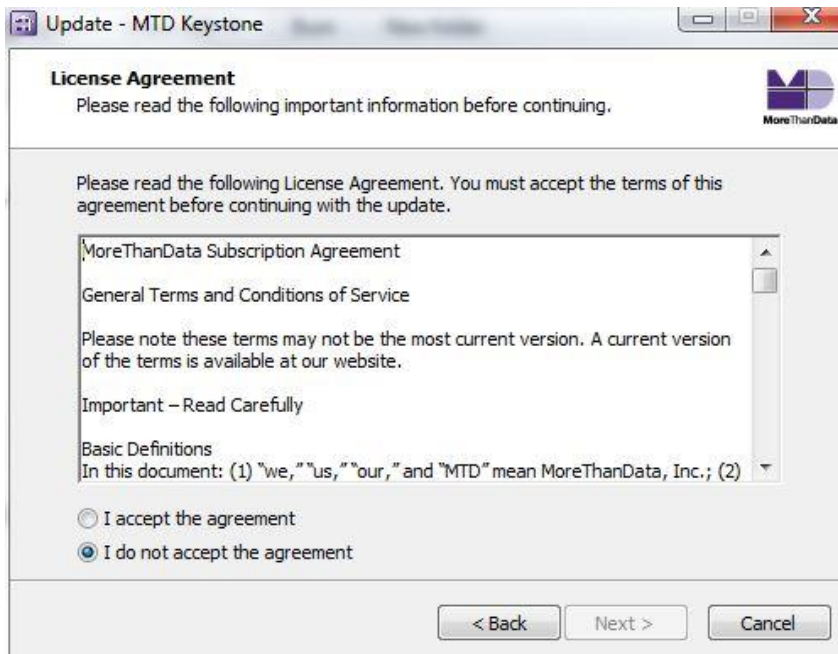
Update - MTD Keystone

License Agreement
Please read the following important information before continuing.

MoreThanData

Please read the following License Agreement. You must accept the terms of this agreement before continuing with the update.

MoreThanData Subscription Agreement

General Terms and Conditions of Service

Please note these terms may not be the most current version. A current version of the terms is available at our website.

Important – Read Carefully

Basic Definitions
In this document: (1) "we," "us," "our," and "MTD" mean MoreThanData, Inc.; (2)

I accept the agreement
I do not accept the agreement

< Back
Next >
Cancel